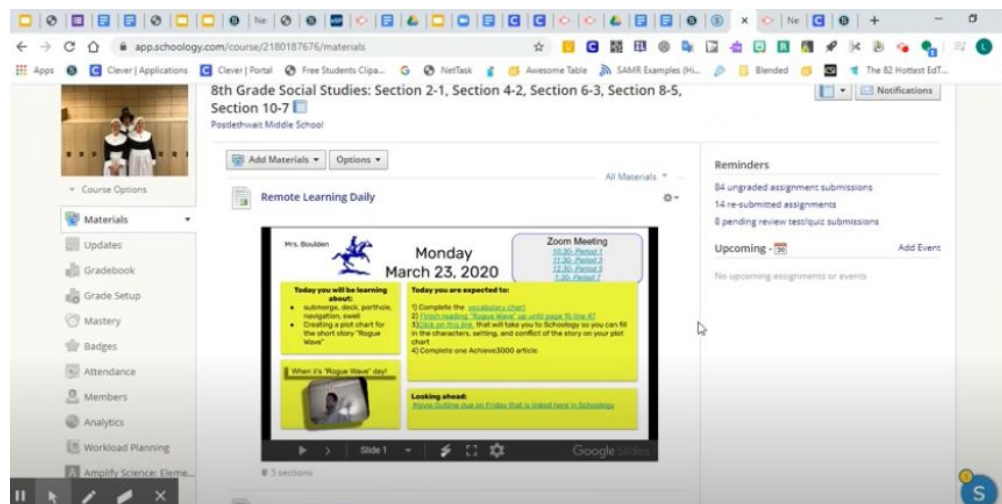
Ne Ne

app.schoology.com/course/2180187676/materials

Apps Clever | Applications Clever | Portal Free Students Clipa... NetTask Awesome Table SAMR Examples (Hi... Blended The 82 Hottest EdT...

8th Grade Social Studies: Section 2-1, Section 4-2, Section 6-3, Section 8-5, Section 10-7

Postlethwait Middle School

Notifications

Course Options

Materials

Updates

Gradebook

Grade Setup

Mastery

Badges

Attendance

Members

Analytics

Workload Planning

Amplify Science: Eleme...

Add Materials ▾ Options ▾

All Materials

Remote Learning Daily

Mrs. Boulden

Monday
March 23, 2020

Zoom Meeting
10:30- Period 1
11:30- Period 3
12:30- Period 5
1:30- Period 7

Today you will be learning about:
• submerge, deck, porthole, navigation, swell
• Creating a plot chart for the short story "Rogue Wave"

Today you are expected to:
1) Complete the vocabulary chart
2) Finish reading "Rogue Wave" up until page 15 line 47
3) Click on this link that will take you to Schoology so you can fill in the characters, setting, and conflict of the story on your plot chart
4) Complete one Achieve3000 article

When it's "Rogue Wave" day!

Looking ahead:
Movie Outline due on Friday that is linked here in Schoology

Slide 1

Google Slides

5 sections

Reminders

84 ungraded assignment submissions

14 re-submitted assignments

8 pending review test/quiz submissions

Upcoming - 30

Add Event

No upcoming assignments or events